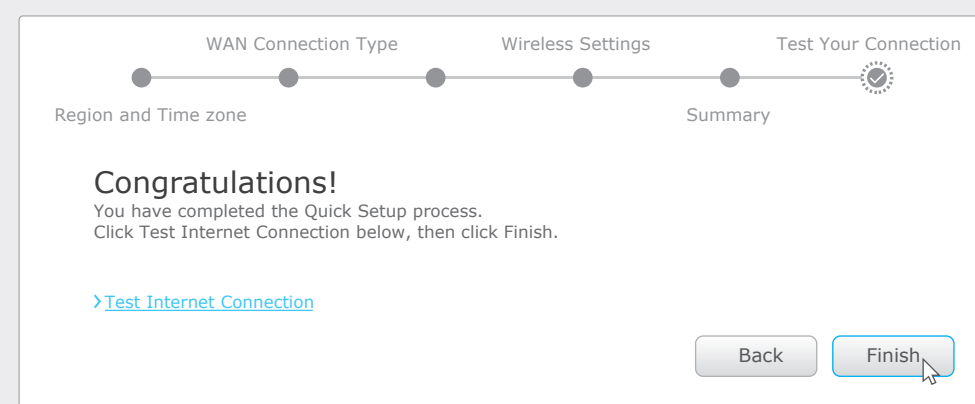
WAN Connection Type
Wireless Settings
Test Your Connection
Region and Time zone
Summary

Congratulations!
You have completed the Quick Setup process.
Click Test Internet Connection below, then click Finish.

Test Internet Connection

Back
Finish